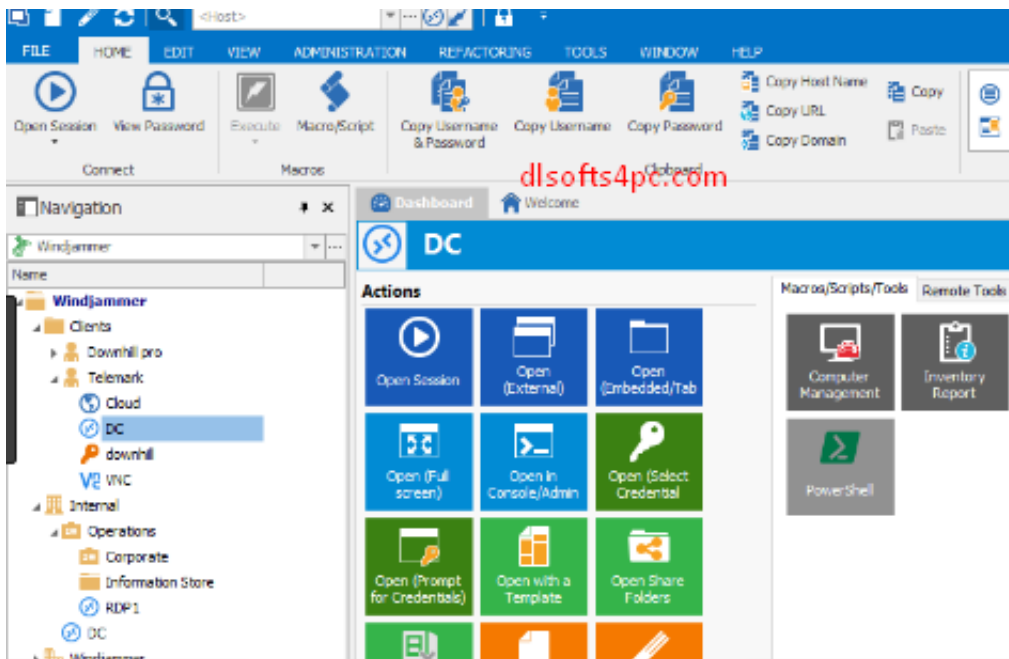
<Host>

FILE HOME EDIT VIEW ADMINISTRATION REFACTORING TOOLS WINDOW HELP

Open Session
View Password
Connect
Execute
Macro/Script
Macros
Copy Username & Password
Copy Username
Copy Password
Copy Host Name
Copy URL
Copy Domain
Copy
Paste
Clipboard

dlsofts4pc.com

Navigation

Windjammer

Name

Windjammer
Clients
Downhill pro
Telemark
Cloud
DC
downhill
VNC
Internal
Operations
Corporate
Information Store
RDP1
DC
Windjammer

Dashboard
Welcome

DC

Actions

Open Session
Open (External)
Open (Embedded/Tab
Open (Full screen)
Open in Console/Admin
Open (Select Credential
Open (Prompt for Credentials)
Open with a Template
Open Share Folders

Macros/Scripts/Tools
Remote Tools

Computer Management
Inventory Report
PowerShell